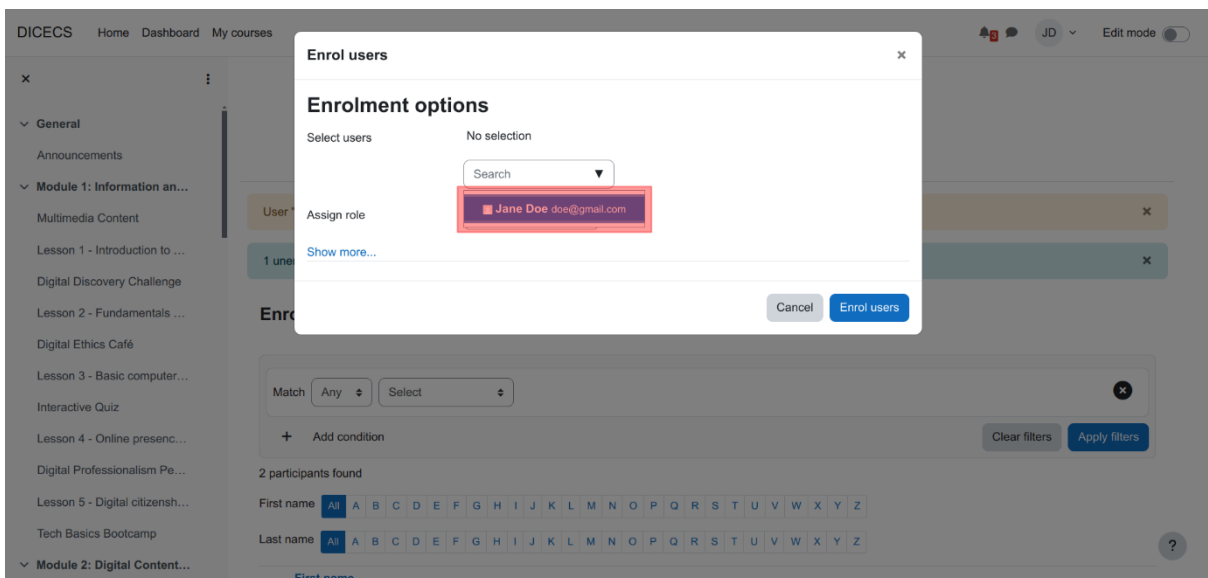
DICECS Home Dashboard My courses

JD Edit mode

×

General
Announcements
Module 1: Information an...
Multimedia Content
Lesson 1 - Introduction to ...
Digital Discovery Challenge
Lesson 2 - Fundamentals ...
Digital Ethics Café
Lesson 3 - Basic computer...
Interactive Quiz
Lesson 4 - Online presenc...
Digital Professionalism Pe...
Lesson 5 - Digital citizensh...
Tech Basics Bootcamp
Module 2: Digital Content...

Enrol users ×

Enrolment options

Select users No selection

Search ▼

Jane Doe doe@gmail.com

Assign role

Show more...

Cancel Enrol users

User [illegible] ×

1 une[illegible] ×

Enr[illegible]

Match Any Select

Add condition

Clear filters Apply filters

2 participants found

First name All A B C D E F G H I J K L M N O P Q R S T U V W X Y Z

Last name All A B C D E F G H I J K L M N O P Q R S T U V W X Y Z

?